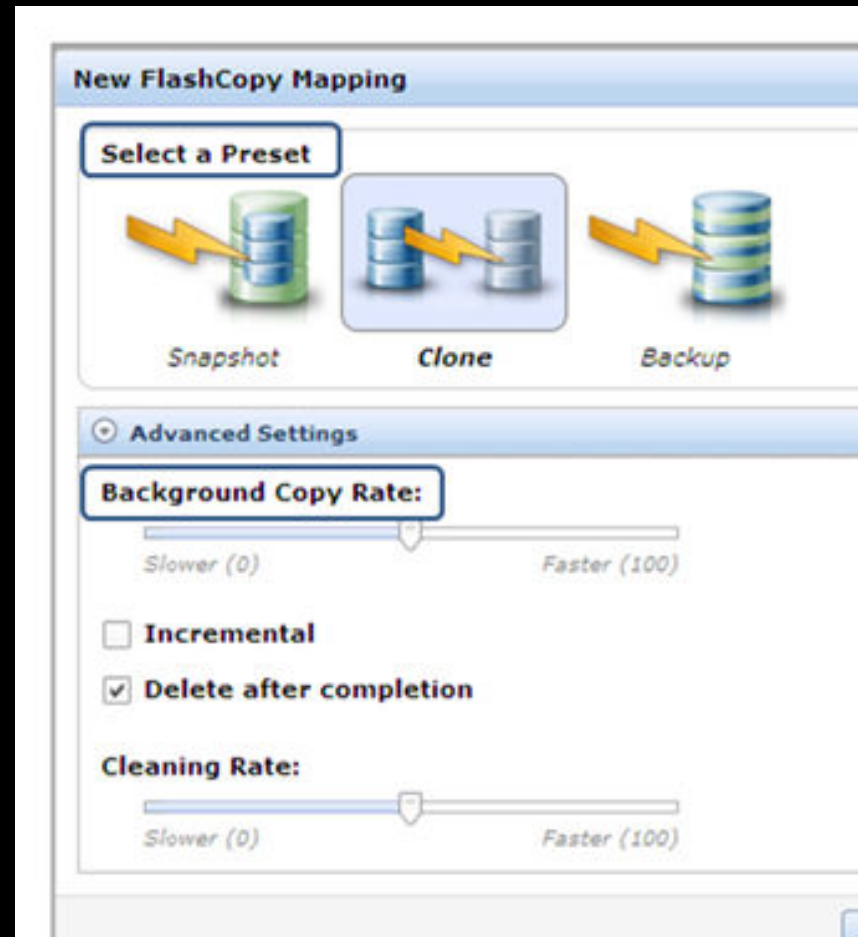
New FlashCopy Mapping

Select a Preset

Snapshot

Clone

Backup

Advanced Settings

Background Copy Rate:

Slower (0)

Faster (100)

Incremental

Delete after completion

Cleaning Rate:

Slower (0)

Faster (100)